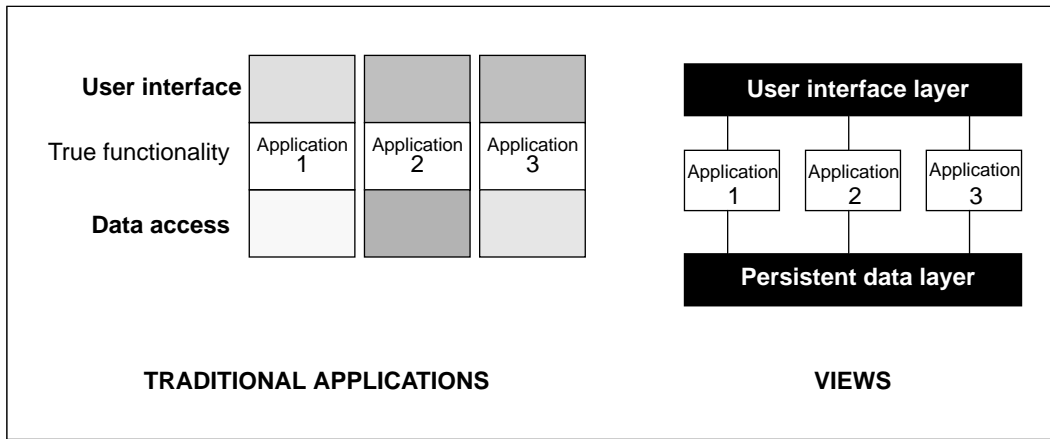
User interface

True functionality

Data access

Application 1

Application 2

Application 3

User interface layer

Application 1

Application 2

Application 3

Persistent data layer

TRADITIONAL APPLICATIONS

VIEWS